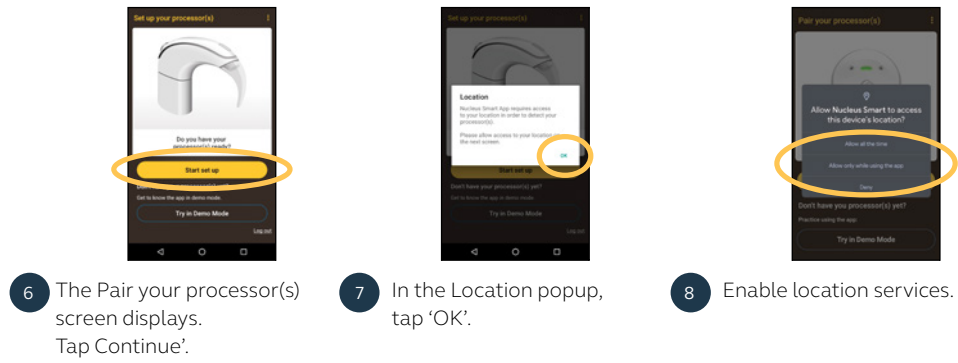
Set up your processor(s)

Do you have your processor(s) ready?

Start set up

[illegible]

Get to know the app in demo mode.

Try in Demo Mode

Log out

Set up your processor(s)

Location

Nucleus Smart App requires access to your location in order to detect your processor(s).

Please allow access to your location on the next screen.

OK

Start set up

Don't have your processor(s) yet?

Get to know the app in demo mode.

Try in Demo Mode

Log out

Pair your processor(s)

Allow Nucleus Smart to access this device's location?

Allow all the time

Allow only while using the app

Deny

Don't have you processor(s) yet?

Practice using the app

Try in Demo Mode

6 The Pair your processor(s) screen displays. Tap Continue'.

7 In the Location popup, tap 'OK'.

8 Enable location services.